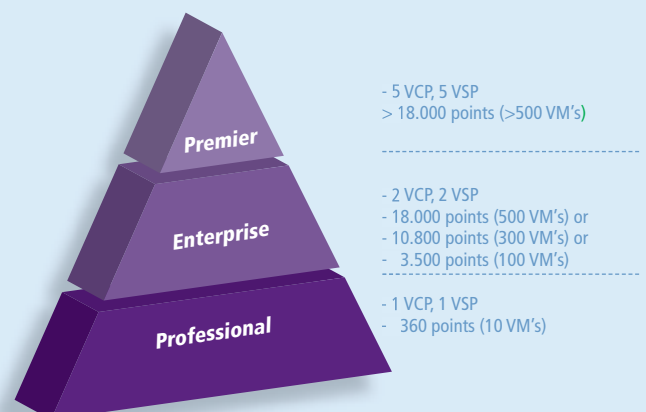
Premier

Enterprise

Professional

- 5 VCP, 5 VSP
> 18.000 points (>500 VM's)

- 2 VCP, 2 VSP
- 18.000 points (500 VM's) or
- 10.800 points (300 VM's) or
- 3.500 points (100 VM's)

- 1 VCP, 1 VSP
- 360 points (10 VM's)